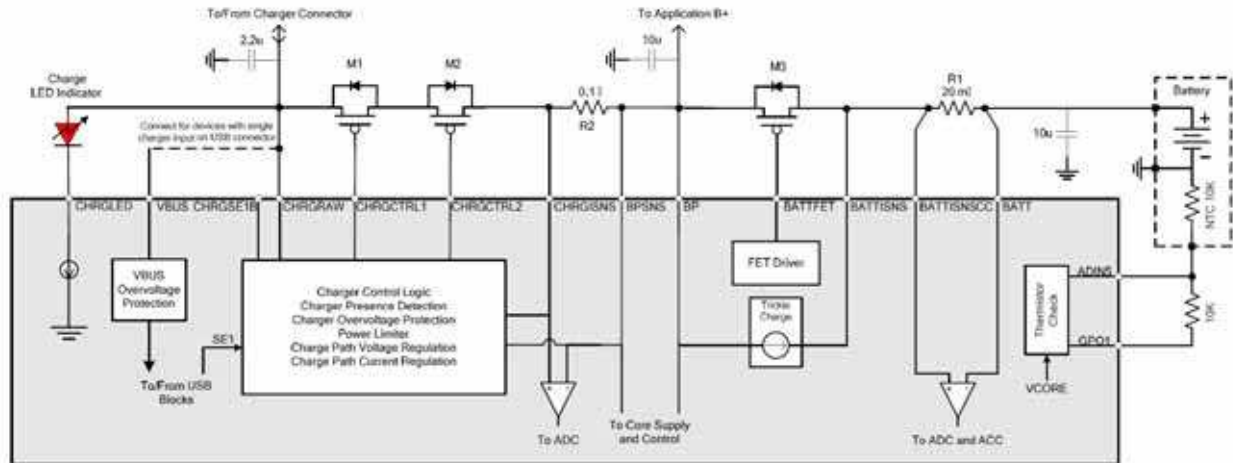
To/From Charger Connector

2.2u

To Application B+

10u

Charge LED Indicator

M1

M2

0.1 Ω

R2

M3

R1
20 mΩ

Battery

Connect for devices with single charger input on USB connector

10u

+

-

NTC 10K

CHRGLED

VBUS

CHRGSE1B

CHRGRAW

CHRGCTRL1

CHRGCTRL2

CHRGISNS

BPSNS

BP

BATTFET

BATTISNS

BATTISNSCC

BATT

VBUS Overvoltage Protection

Charger Control Logic
Charger Presence Detection
Charger Overvoltage Protection
Power Limiter
Charge Path Voltage Regulation
Charge Path Current Regulation

SE1

FET Driver

Trickle Charge

Thermistor Check

ADIN5

GPO1

10K

To/From USB Blocks

To ADC

To Core Supply and Control

To ADC and ACC

VCORE